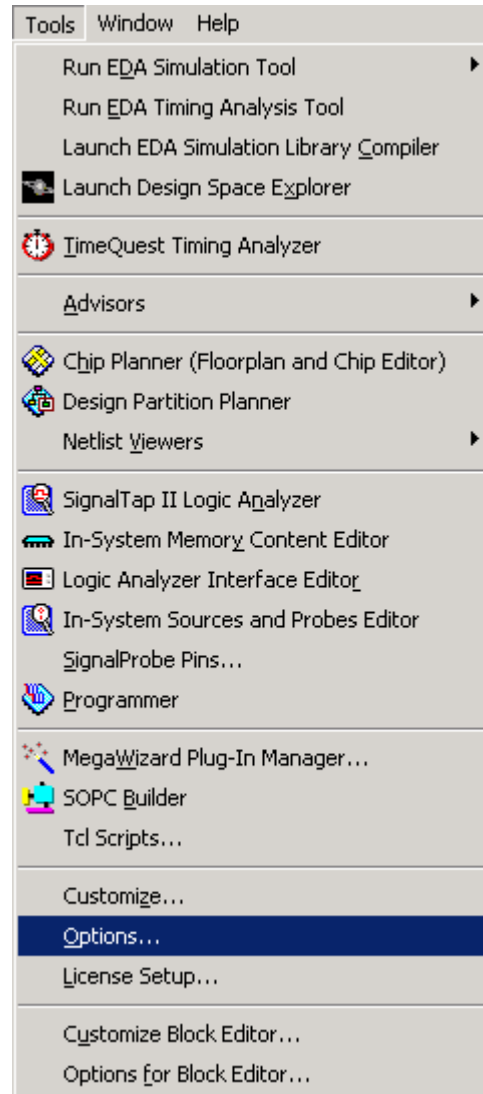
Tools Window Help

Run EDA Simulation Tool
Run EDA Timing Analysis Tool
Launch EDA Simulation Library Compiler
Launch Design Space Explorer

TimeQuest Timing Analyzer

Advisors

Chip Planner (Floorplan and Chip Editor)
Design Partition Planner
Netlist Viewers

SignalTap II Logic Analyzer
In-System Memory Content Editor
Logic Analyzer Interface Editor
In-System Sources and Probes Editor
SignalProbe Pins...
Programmer

MegaWizard Plug-In Manager...
SOPC Builder
Tcl Scripts...

Customize...
Options...
License Setup...

Customize Block Editor...
Options for Block Editor...